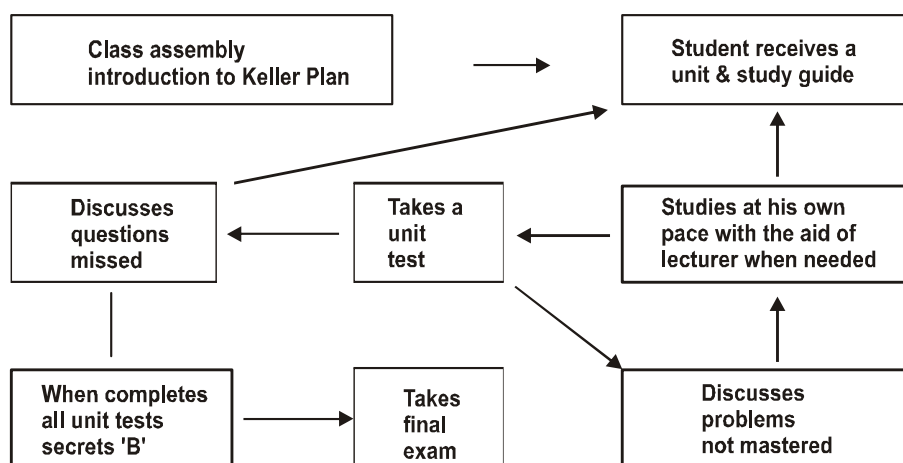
Class assembly introduction to Keller Plan

Student receives a unit & study guide

Discusses questions missed

Takes a unit test

Studies at his own pace with the aid of lecturer when needed

When completes all unit tests secrets 'B'

Takes final exam

Discusses problems not mastered